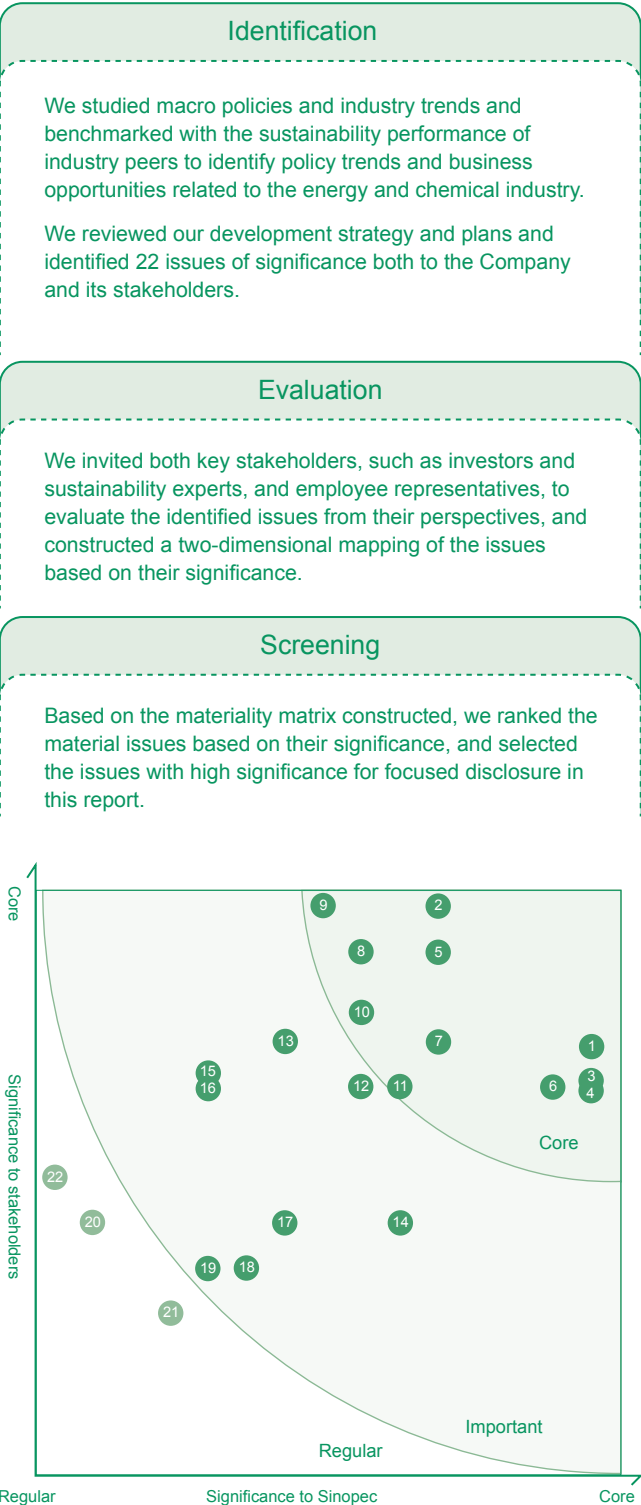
Identification

We studied macro policies and industry trends and benchmarked with the sustainability performance of industry peers to identify policy trends and business opportunities related to the energy and chemical industry.

We reviewed our development strategy and plans and identified 22 issues of significance both to the Company and its stakeholders.

Evaluation

We invited both key stakeholders, such as investors and sustainability experts, and employee representatives, to evaluate the identified issues from their perspectives, and constructed a two-dimensional mapping of the issues based on their significance.

Screening

Based on the materiality matrix constructed, we ranked the material issues based on their significance, and selected the issues with high significance for focused disclosure in this report.

Core

Significance to stakeholders

9 2 8 5 10 13 7 1 15 16 12 11 6 3 4

Core

22 20 17 14 19 18 21

Important

Regular

Regular Significance to Sinopec Core